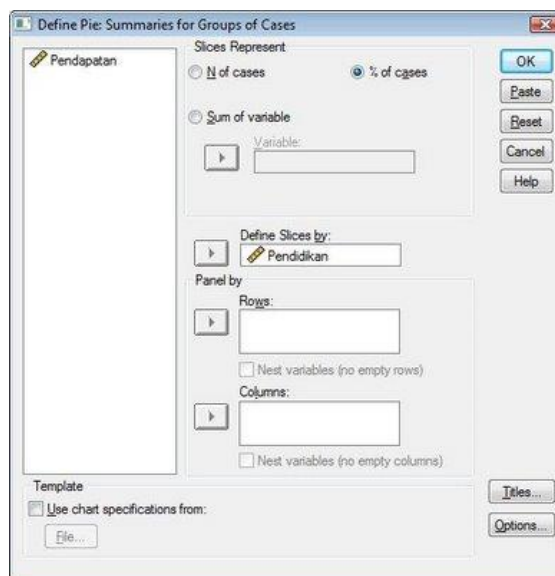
Define Pie: Summaries for Groups of Cases

Pendapatan

Slices Represent

N of cases

% of cases

Sum of variable

Variable:

OK

Paste

Reset

Cancel

Help

Define Slices by:

Pendidikan

Panel by

Rows:

Nest variables (no empty rows)

Columns:

Nest variables (no empty columns)

Template

Use chart specifications from:

File...

Titles...

Options...